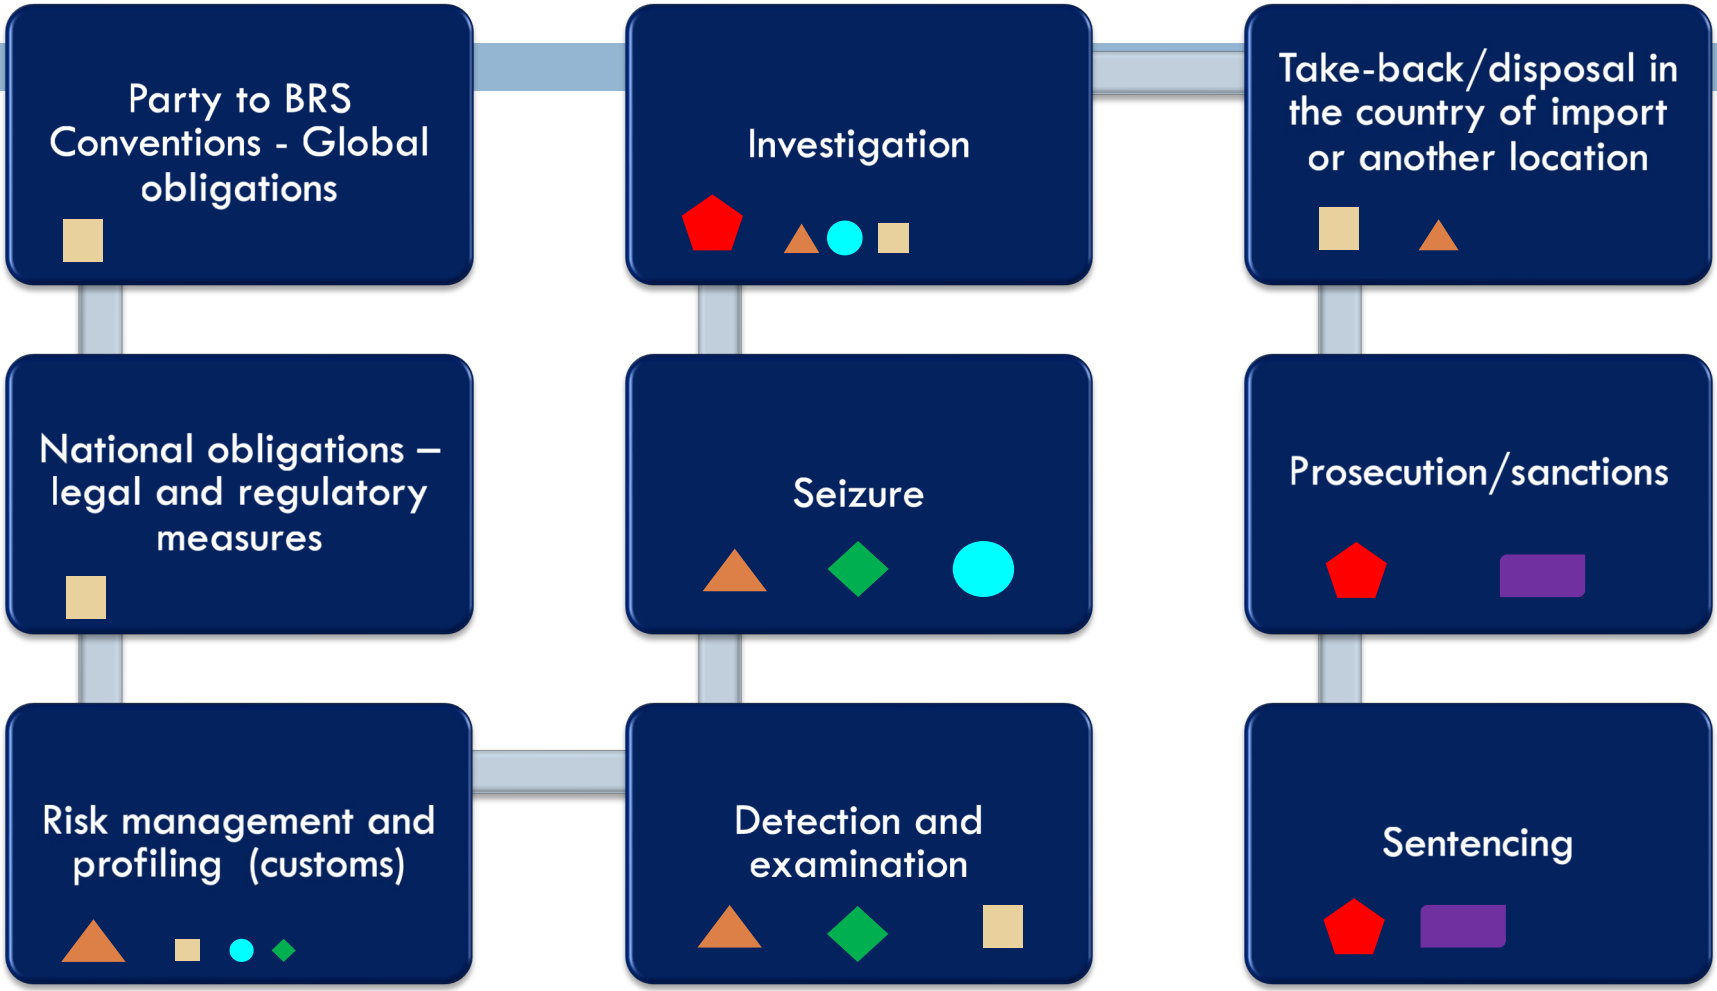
Party to BRS Conventions - Global obligations

National obligations – legal and regulatory measures

Risk management and profiling (customs)

Detection and examination

Seizure

Investigation

Take-back/disposal in the country of import or another location

Prosecution/sanctions

Sentencing